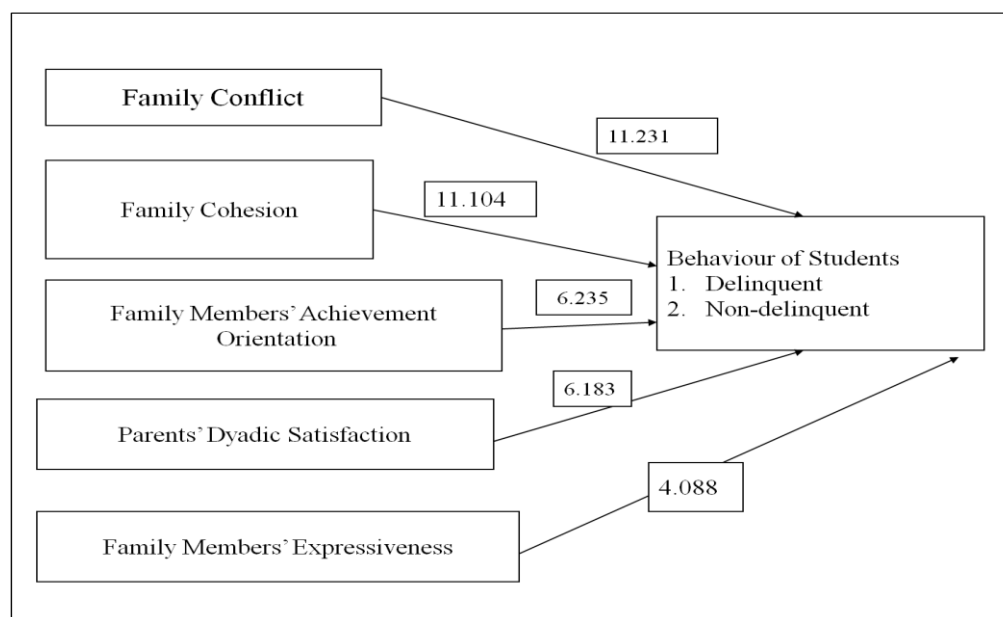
Family Conflict

11.231

Family Cohesion

11.104

Behaviour of Students
1. Delinquent
2. Non-delinquent

Family Members' Achievement Orientation

6.235

6.183

Parents' Dyadic Satisfaction

4.088

Family Members' Expressiveness